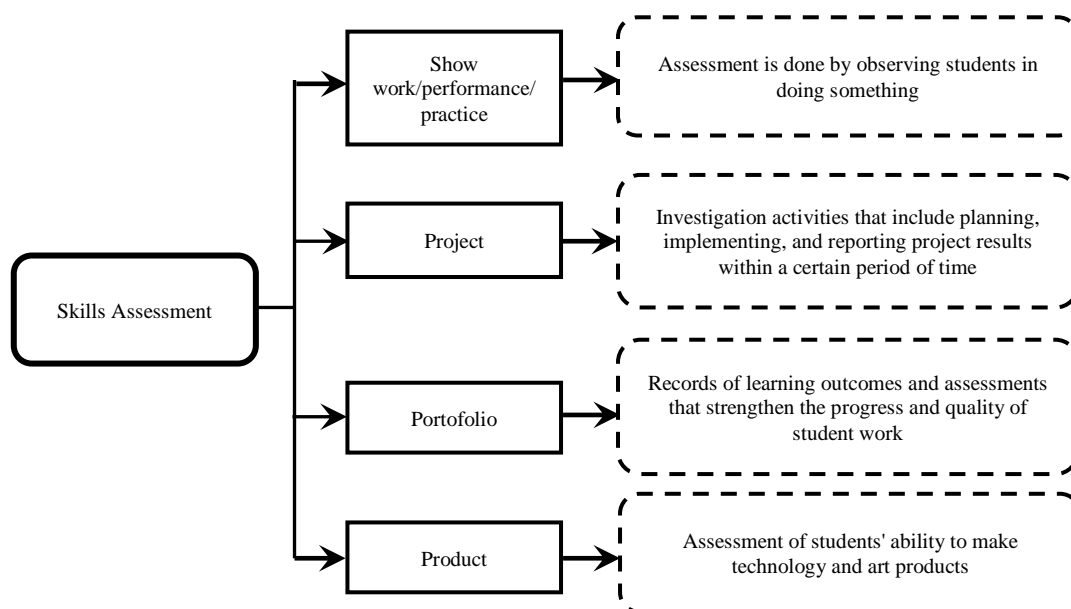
Skills Assessment

Show work/performance/ practice

Assessment is done by observing students in doing something

Project

Investigation activities that include planning, implementing, and reporting project results within a certain period of time

Portofolio

Records of learning outcomes and assessments that strengthen the progress and quality of student work

Product

Assessment of students' ability to make technology and art products